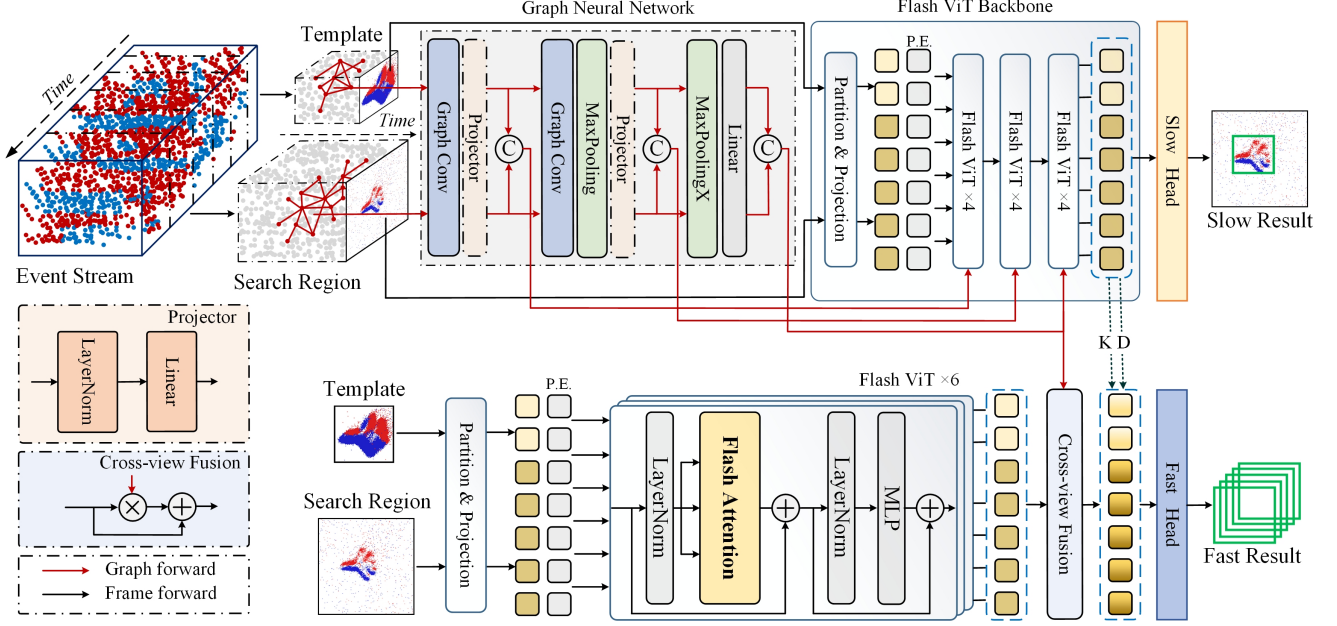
Time

Event Stream

Template

Time

Search Region

Graph Neural Network

Graph Conv

Projector

C

Graph Conv

MaxPooling

Projector

C

MaxPoolingX

Linear

C

Flash ViT Backbone

Partition & Projection

P.E.

Flash ViT ×4

Flash ViT ×4

Flash ViT ×4

Slow Head

Slow Result

Projector

LayerNorm

Linear

Cross-view Fusion

Graph forward

Frame forward

Template

Search Region

Partition & Projection

P.E.

Flash ViT ×6

LayerNorm

Flash Attention

LayerNorm

MLP

Cross-view Fusion

K D

Fast Head

Fast Result